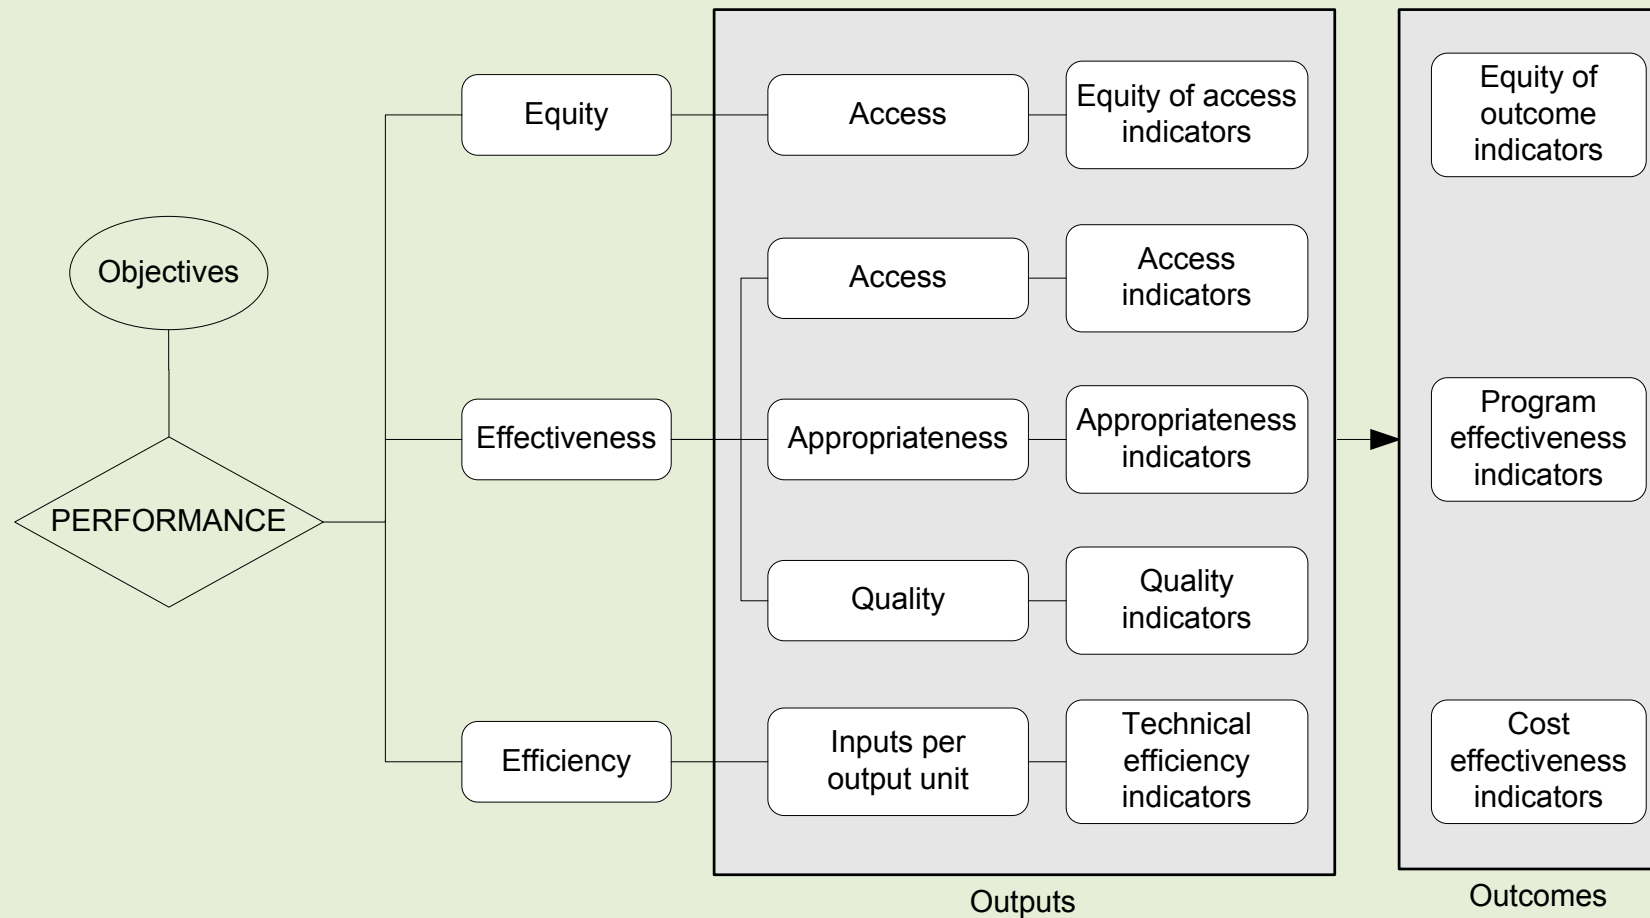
Objectives

PERFORMANCE

Equity

Effectiveness

Efficiency

Access

Equity of access indicators

Access

Access indicators

Appropriateness

Appropriateness indicators

Quality

Quality indicators

Inputs per output unit

Technical efficiency indicators

Outputs

Equity of outcome indicators

Program effectiveness indicators

Cost effectiveness indicators

Outcomes